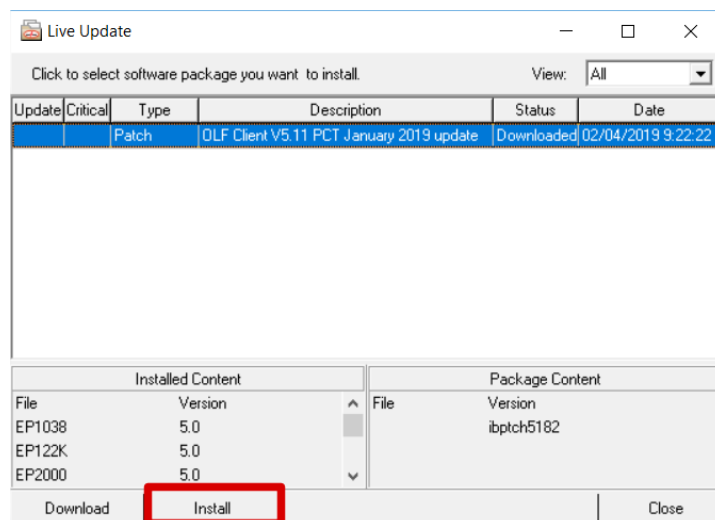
Live Update

Click to select software package you want to install.

View: All

| Update | Critical | Type | Description | Status | Date |
|---|---|---|---|---|---|
| | | Patch | OLF Client V5.11 PCT January 2019 update | Downloaded | 02/04/2019 9:22:22 |

Installed Content

| File | Version |
|---|---|
| EP1038 | 5.0 |
| EP122K | 5.0 |
| EP2000 | 5.0 |

Package Content

| File | Version |
|---|---|
| | ibptch5182 |

Download

Install

Close